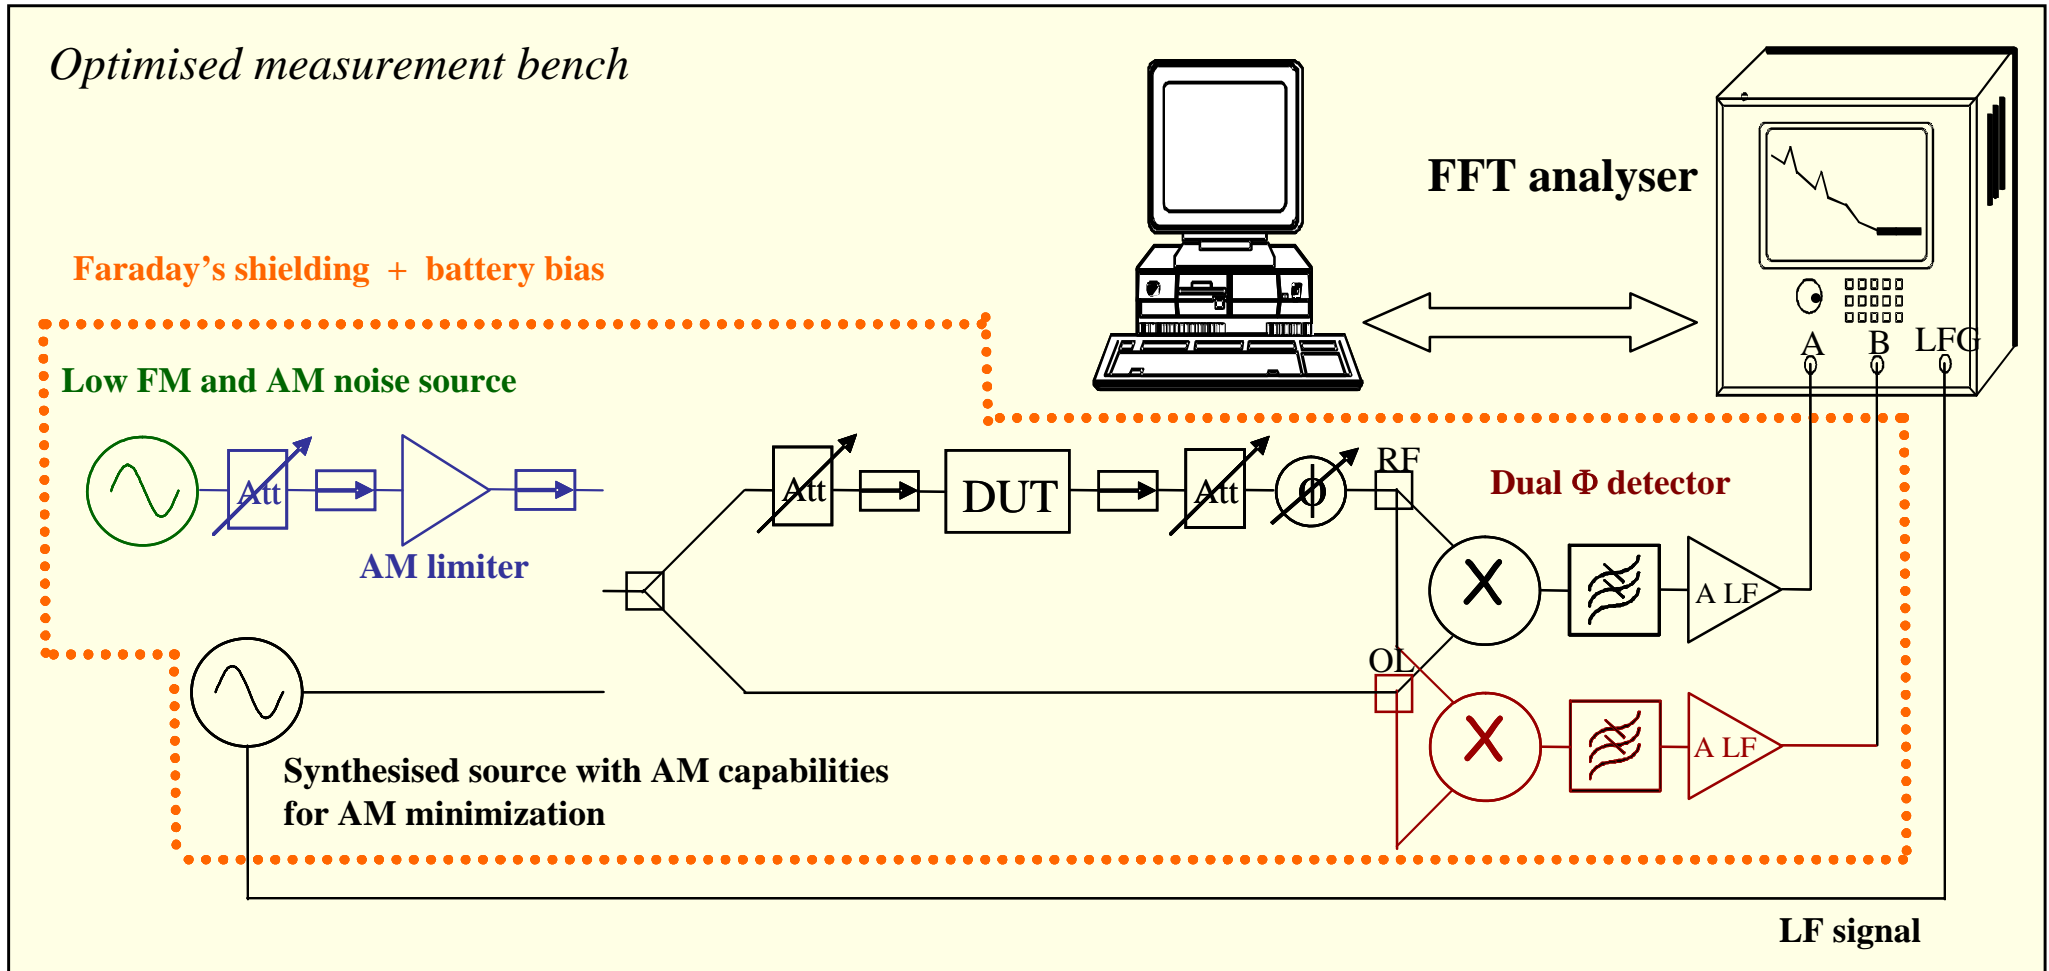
Optimised measurement bench

FFT analyser

Faraday's shielding + battery bias

A B LFG

Low FM and AM noise source

Att

AM limiter

Att

DUT

Att

$\phi$

RF

Dual $\Phi$ detector

A LF

OL

A LF

Synthesised source with AM capabilities for AM minimization

LF signal